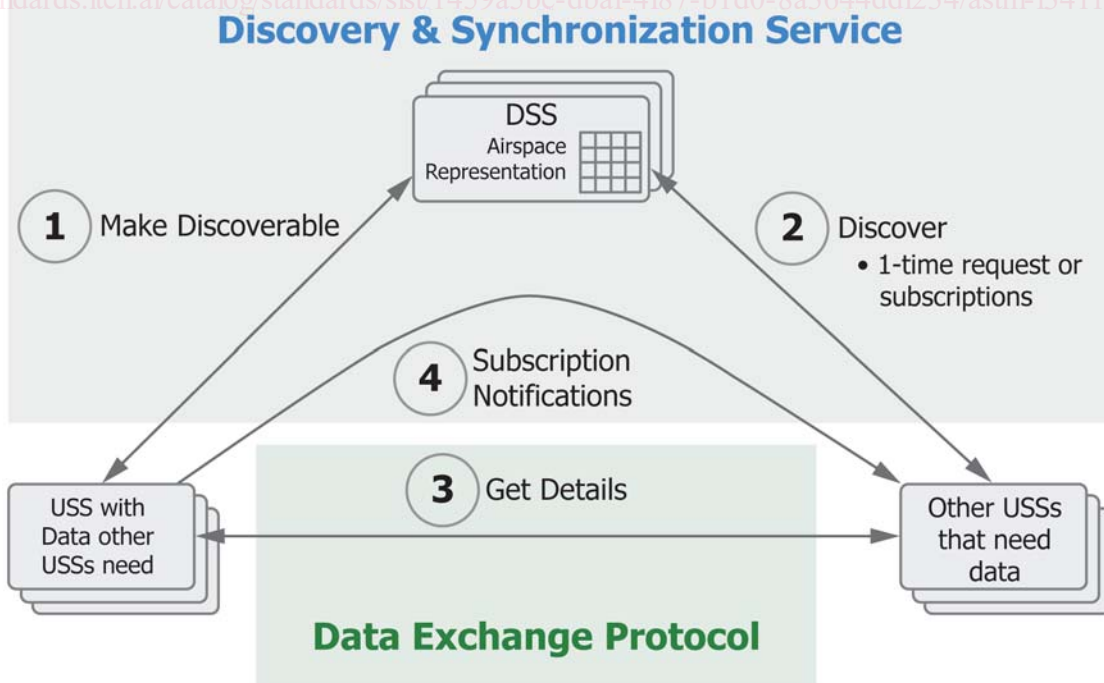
ndards.iteh.ai/catalog/standards/sist/1459a56c-d0af-4f87-b1d0-8a5644dd1254/astm-f3411

Discovery & Synchronization Service

DSS
Airspace Representation

1 Make Discoverable

2 Discover
• 1-time request or subscriptions

4 Subscription Notifications

3 Get Details

USS with Data other USSs need

Other USSs that need data

Data Exchange Protocol